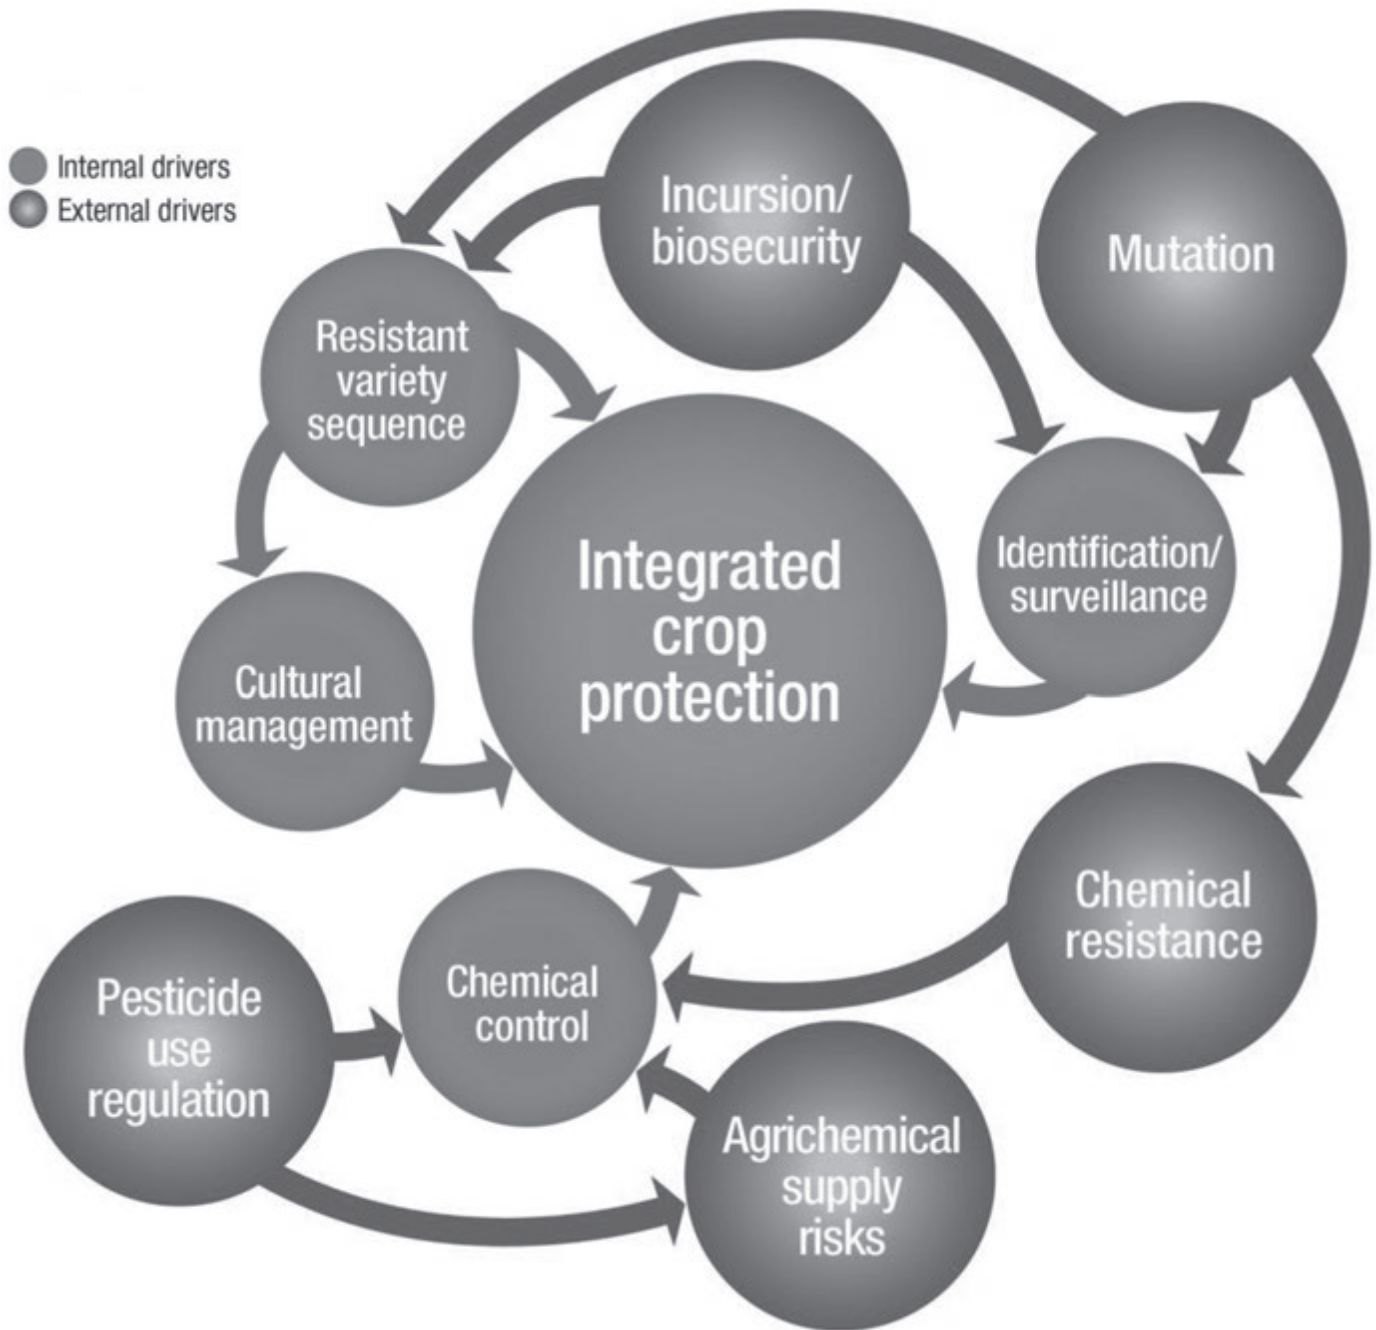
Internal drivers
External drivers

Incursion/ biosecurity

Mutation

Resistant variety sequence

Integrated crop protection

Identification/ surveillance

Cultural management

Chemical resistance

Pesticide use regulation

Chemical control

Agrichemical supply risks